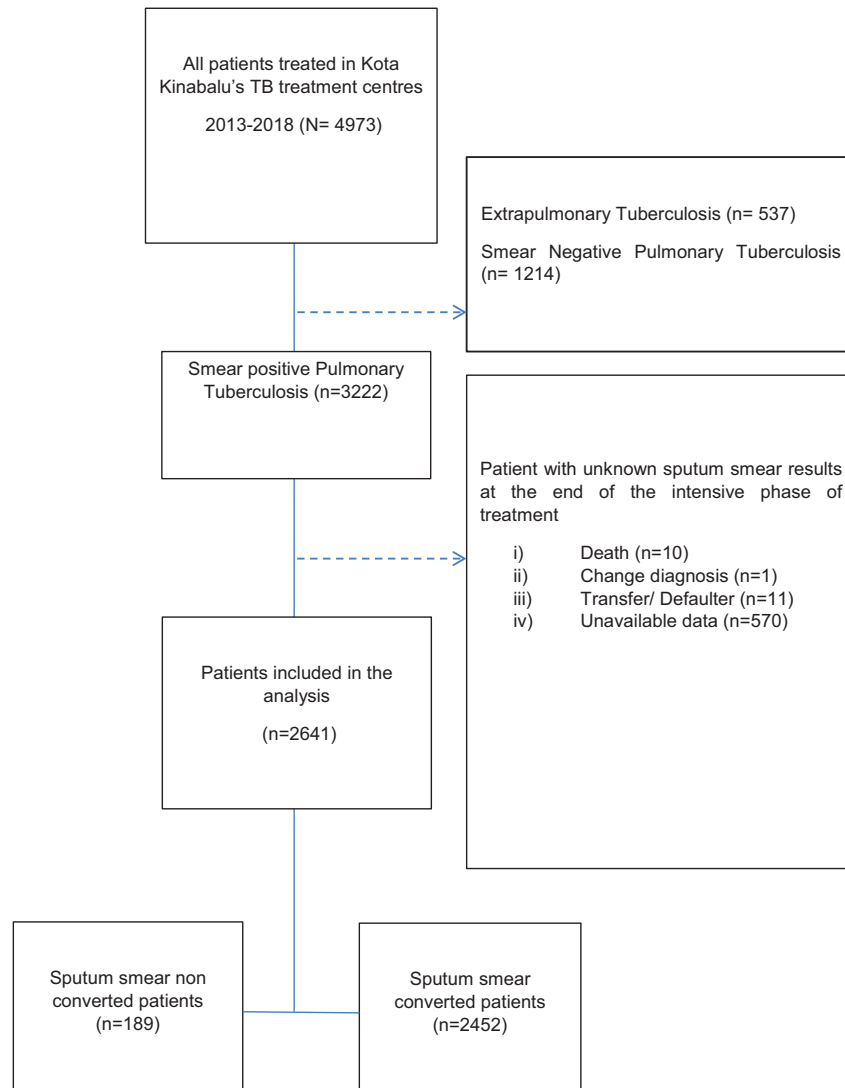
All patients treated in Kota Kinabalu's TB treatment centres

2013-2018 (N= 4973)

Extrapulmonary Tuberculosis (n= 537)

Smear Negative Pulmonary Tuberculosis (n= 1214)

Smear positive Pulmonary Tuberculosis (n=3222)

Patient with unknown sputum smear results at the end of the intensive phase of treatment

i) Death (n=10)
ii) Change diagnosis (n=1)
iii) Transfer/ Defaulter (n=11)
iv) Unavailable data (n=570)

Patients included in the analysis

(n=2641)

Sputum smear non converted patients (n=189)

Sputum smear converted patients (n=2452)